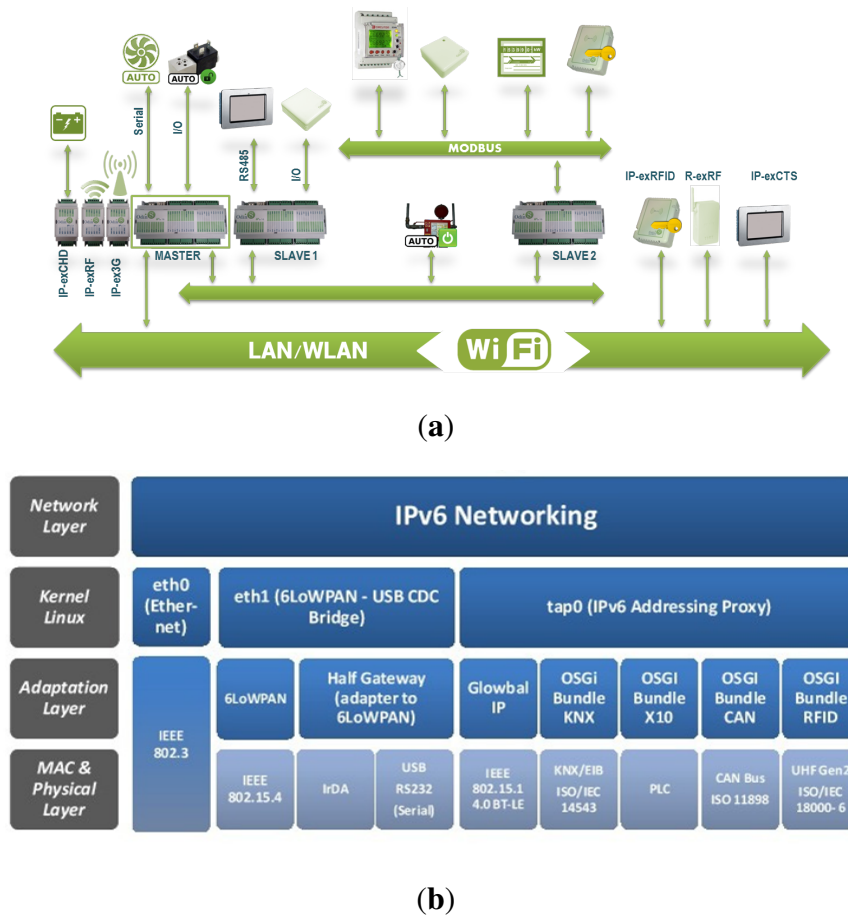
AUTO
AUTO
Serial
I/O
RS485
I/O
MODBUS
IP-exRFID
R-exRF
IP-exCTS
AUTO
IP-exCHD
IP-exRF
IP-ex3G
MASTER
SLAVE 1
SLAVE 2
LAN/WLAN
Wi Fi

(a)

Network Layer
IPv6 Networking
Kernel Linux
eth0 (Ethernet)
eth1 (6LoWPAN - USB CDC Bridge)
tap0 (IPv6 Addressing Proxy)
Adaptation Layer
IEEE 802.3
6LoWPAN
Half Gateway (adapter to 6LoWPAN)
Glowbal IP
OSGi Bundle KNX
OSGI Bundle X10
OSGI Bundle CAN
OSGI Bundle RFID
MAC & Physical Layer
IEEE 802.15.4
IrDA
USB RS232 (Serial)
IEEE 802.15.1 4.0 BT-LE
KNX/EIB ISO/IEC 14543
PLC
CAN Bus ISO 11898
UHF Gen2 ISO/IEC 18000- 6

(b)